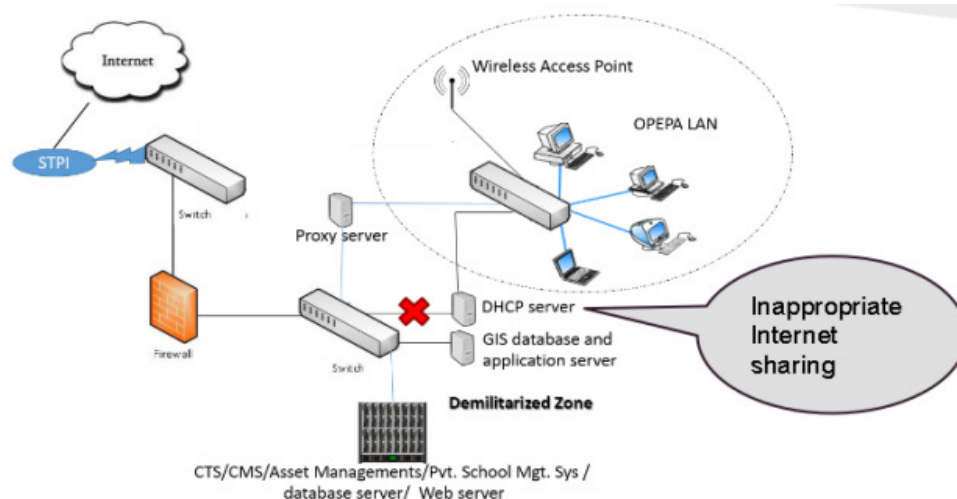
Internet

STPI

Switch

Wireless Access Point

OPEPA LAN

Proxy server

Firewall

Switch

DHCP server

GIS database and application server

Inappropriate Internet sharing

Demilitarized Zone

CTS/CMS/Asset Managements/Pvt. School Mgt. Sys / database server/ Web server